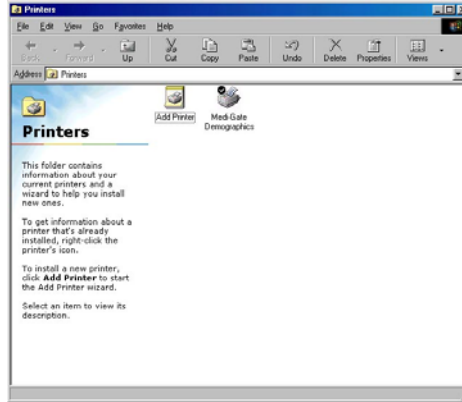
Printers

File Edit View Go Favorites Help

Back Forward Up Cut Copy Paste Undo Delete Properties Views

Address Printers

Printers

This folder contains information about your current printers and a wizard to help you install new ones.

To get information about a printer that's already installed, right-click the printer's icon.

To install a new printer, click **Add Printer** to start the Add Printer wizard.

Select an item to view its description.

Add Printer

Medi-Gate Demographics